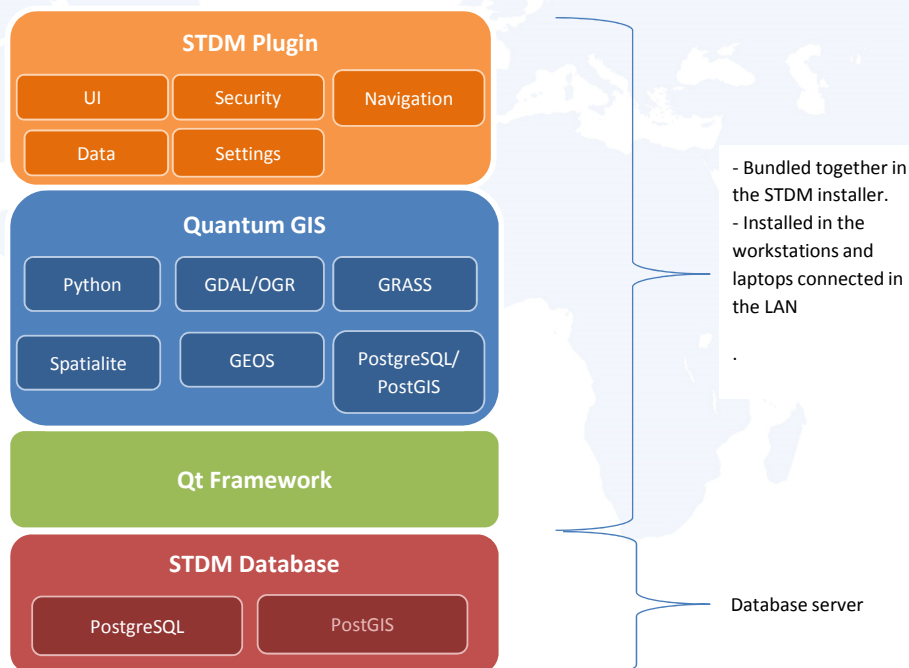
STDM Plugin

UI

Security

Navigation

Data

Settings

Quantum GIS

Python

GDAL/OGR

GRASS

Spatialite

GEOS

PostgreSQL/ PostGIS

Qt Framework

STDM Database

PostgreSQL

PostGIS

- Bundled together in the STDM installer.
- Installed in the workstations and laptops connected in the LAN

.

Database server